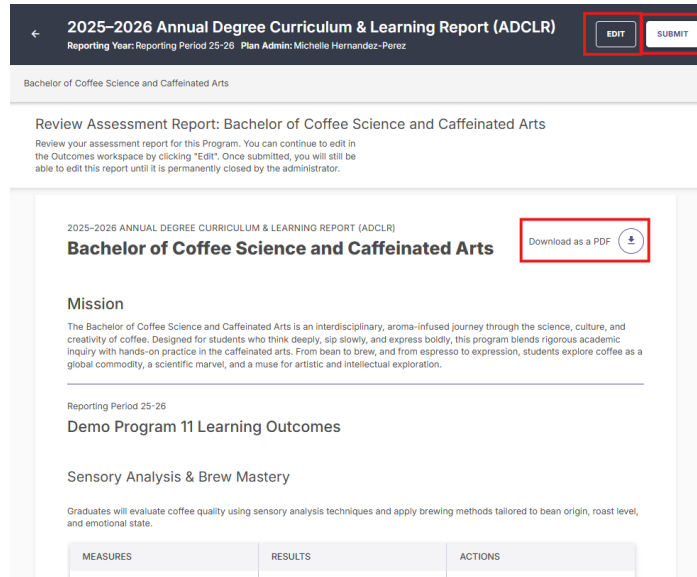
2025–2026 Annual Degree Curriculum & Learning Report (ADCLR)

Reporting Year: Reporting Period 25-26 Plan Admin: Michelle Hernandez-Perez

EDIT

SUBMIT

Bachelor of Coffee Science and Caffeinated Arts

Review Assessment Report: Bachelor of Coffee Science and Caffeinated Arts

Review your assessment report for this Program. You can continue to edit in the Outcomes workspace by clicking "Edit". Once submitted, you will still be able to edit this report until it is permanently closed by the administrator.

2025–2026 ANNUAL DEGREE CURRICULUM & LEARNING REPORT (ADCLR)

Bachelor of Coffee Science and Caffeinated Arts

Download as a PDF

Mission

The Bachelor of Coffee Science and Caffeinated Arts is an interdisciplinary, aroma-infused journey through the science, culture, and creativity of coffee. Designed for students who think deeply, sip slowly, and express boldly, this program blends rigorous academic inquiry with hands-on practice in the caffeinated arts. From bean to brew, and from espresso to expression, students explore coffee as a global commodity, a scientific marvel, and a muse for artistic and intellectual exploration.

Reporting Period 25-26

Demo Program 11 Learning Outcomes

Sensory Analysis & Brew Mastery

Graduates will evaluate coffee quality using sensory analysis techniques and apply brewing methods tailored to bean origin, roast level, and emotional state.

| MEASURES | RESULTS | ACTIONS |
|---|---|---|